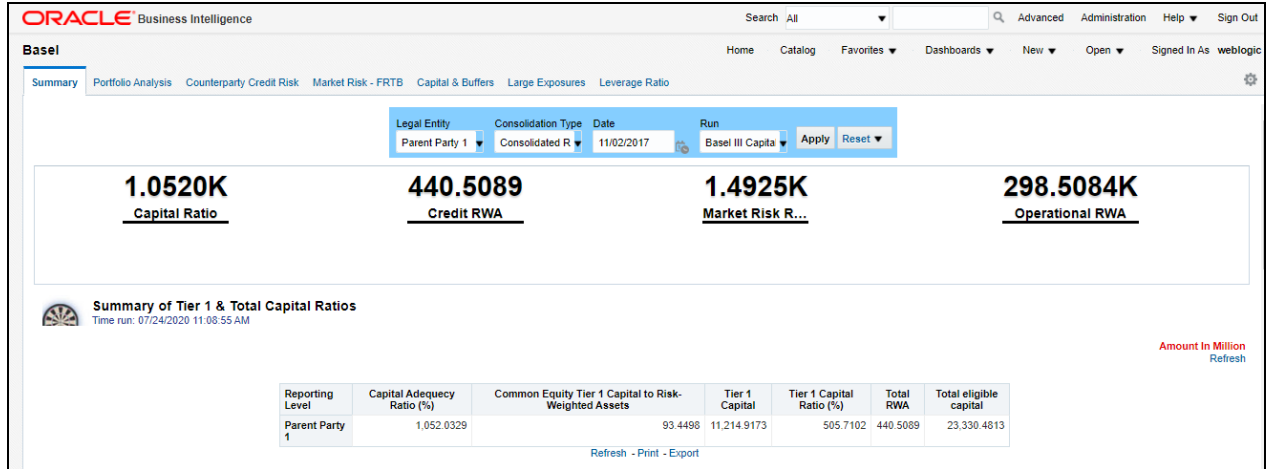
ORACLE Business Intelligence

Search All

Advanced Administration Help Sign Out

Basel

Home Catalog Favorites Dashboards New Open Signed In As weblogic

Summary Portfolio Analysis Counterparty Credit Risk Market Risk - FRTB Capital & Buffers Large Exposures Leverage Ratio

Legal Entity
Parent Party 1

Consolidation Type
Consolidated R

Date
11/02/2017

Run
Basel III Capita

Apply Reset

1.0520K
Capital Ratio

440.5089
Credit RWA

1.4925K
Market Risk R...

298.5084K
Operational RWA

Summary of Tier 1 & Total Capital Ratios
Time run: 07/24/2020 11:08:55 AM

Amount In Million
Refresh

| Reporting Level | Capital Adequecy Ratio (%) | Common Equity Tier 1 Capital to Risk-Weighted Assets | Tier 1 Capital | Tier 1 Capital Ratio (%) | Total RWA | Total eligible capital |
|---|---|---|---|---|---|---|
| Parent Party 1 | 1,052.0329 | 93.4498 | 11,214.9173 | 505.7102 | 440.5089 | 23,330.4813 |

Refresh - Print - Export